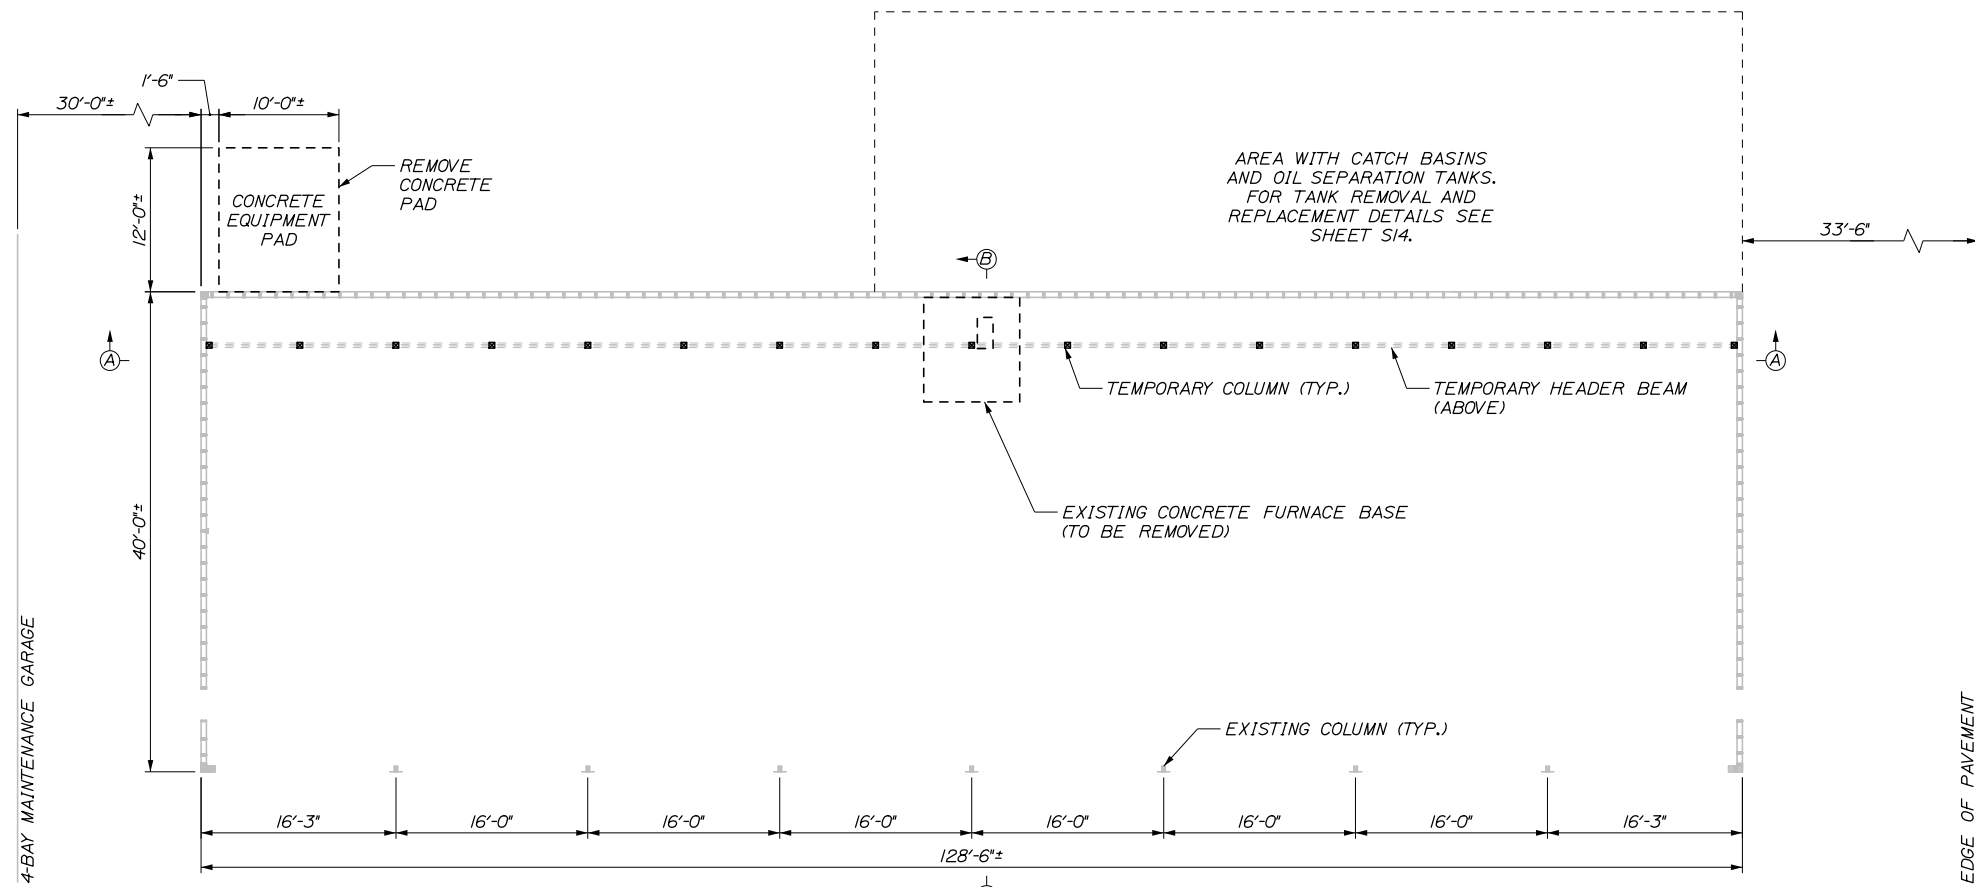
1'-6"

30'-0"±

10'-0"±

12'-0"±

CONCRETE EQUIPMENT PAD

REMOVE CONCRETE PAD

AREA WITH CATCH BASINS AND OIL SEPARATION TANKS. FOR TANK REMOVAL AND REPLACEMENT DETAILS SEE SHEET S14.

33'-6"

B

A

A

TEMPORARY COLUMN (TYP.)

TEMPORARY HEADER BEAM (ABOVE)

40'-0"±

EXISTING CONCRETE FURNACE BASE (TO BE REMOVED)

EXISTING COLUMN (TYP.)

4-BAY MAINTENANCE GARAGE

EDGE OF PAVEMENT

16'-3"

16'-0"

16'-0"

16'-0"

16'-0"

16'-0"

16'-0"

16'-3"

128'-6"±